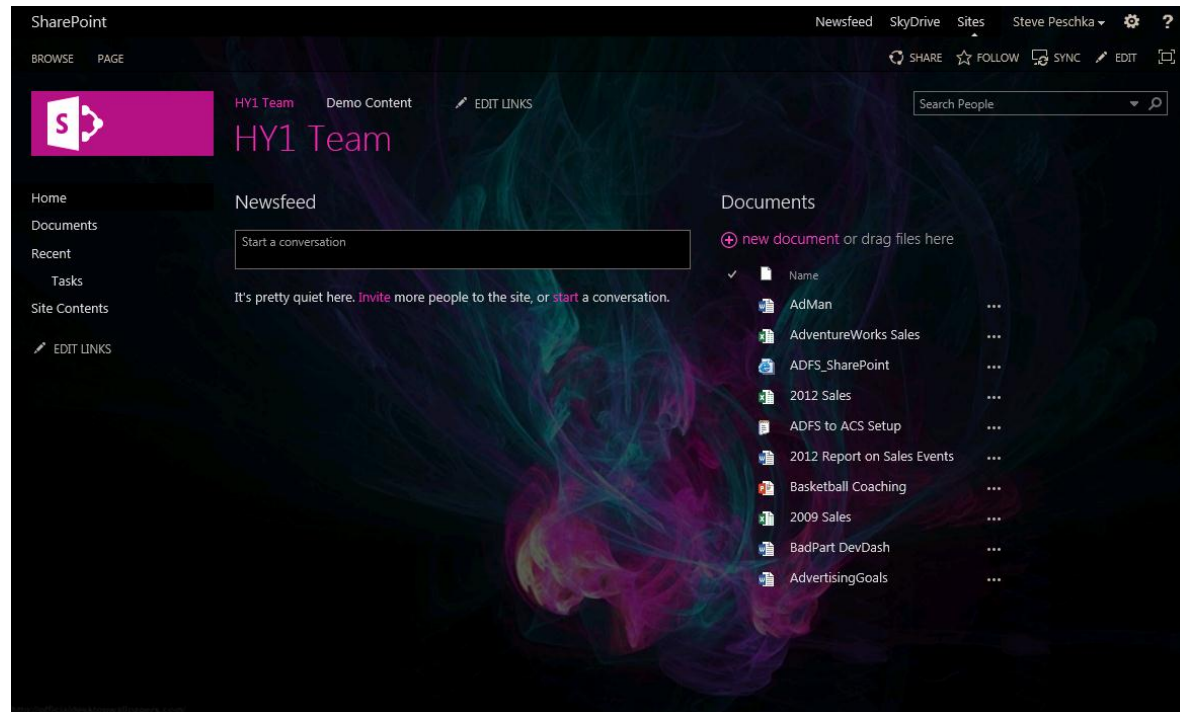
SharePoint

Newsfeed SkyDrive Sites Steve Peschka ?

BROWSE PAGE

SHARE FOLLOW SYNC EDIT

HY1 Team Demo Content EDIT LINKS

Search People

HY1 Team

Home
Documents
Recent
Tasks
Site Contents

EDIT LINKS

Newsfeed

Start a conversation

It's pretty quiet here. Invite more people to the site, or start a conversation.

Documents

new document or drag files here

Name

AdMan ...
AdventureWorks Sales ...
ADFS_SharePoint ...
2012 Sales ...
ADFS to ACS Setup ...
2012 Report on Sales Events ...
Basketball Coaching ...
2009 Sales ...
BadPart DevDash ...
AdvertisingGoals ...